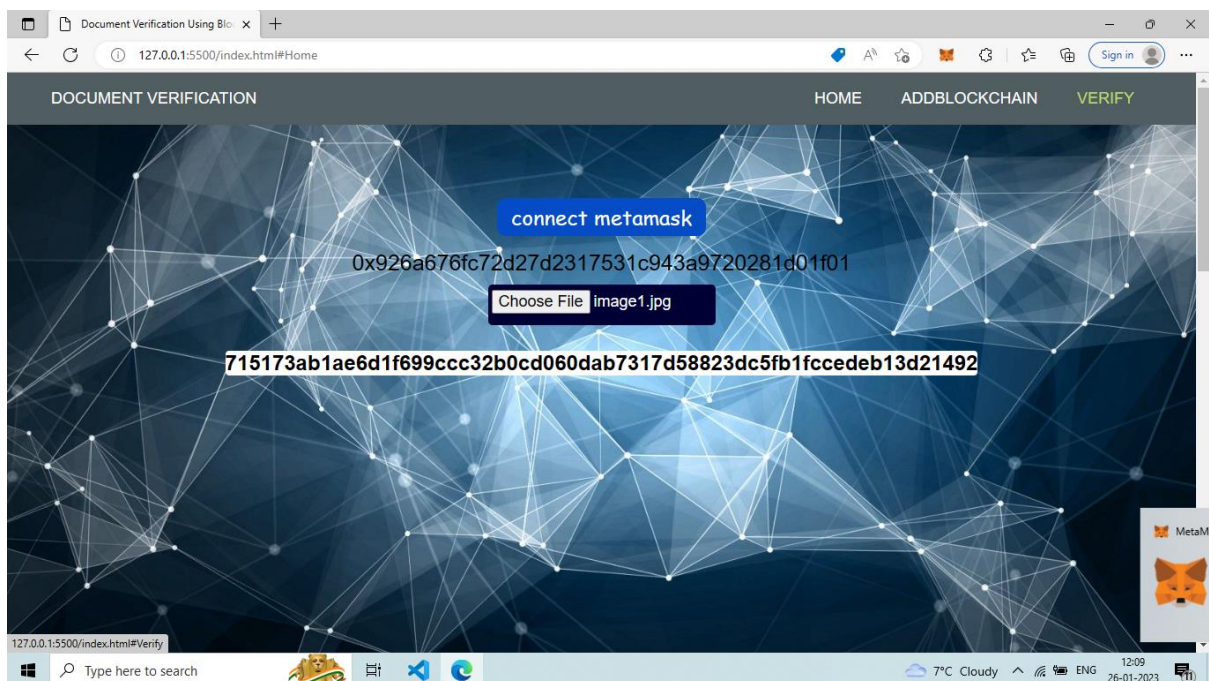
Document Verification Using Blo ×

127.0.0.1:5500/index.html#Home

Sign in

DOCUMENT VERIFICATION

HOME ADDBLOCKCHAIN VERIFY

connect metamask

0x926a676fc72d27d2317531c943a9720281d01f01

Choose File image1.jpg

715173ab1ae6d1f699ccc32b0cd060dab7317d58823dc5fb1fccedeb13d21492

MetaM

127.0.0.1:5500/index.html#Verify

Type here to search

7°C Cloudy ENG 12:09 26-01-2023